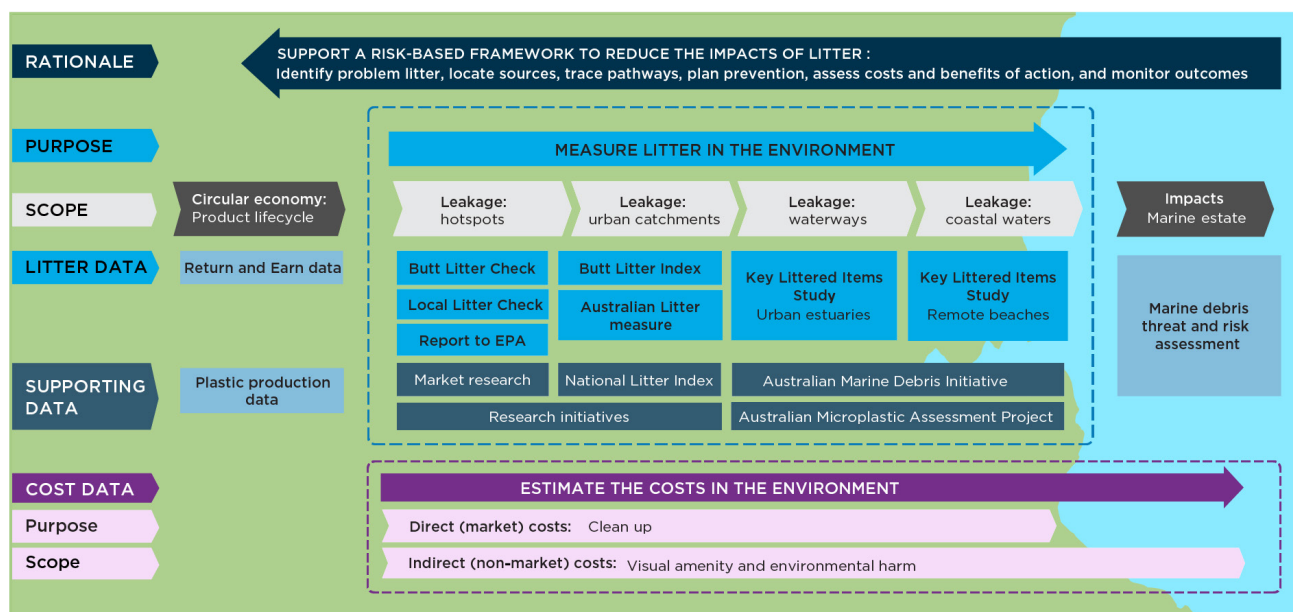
RATIONALE

SUPPORT A RISK-BASED FRAMEWORK TO REDUCE THE IMPACTS OF LITTER : Identify problem litter, locate sources, trace pathways, plan prevention, assess costs and benefits of action, and monitor outcomes

PURPOSE

MEASURE LITTER IN THE ENVIRONMENT

SCOPE

Circular economy: Product lifecycle

Leakage: hotspots

Leakage: urban catchments

Leakage: waterways

Leakage: coastal waters

Impacts Marine estate

LITTER DATA

Return and Earn data

Butt Litter Check

Local Litter Check

Report to EPA

Butt Litter Index

Australian Litter measure

Key Littered Items Study Urban estuaries

Key Littered Items Study Remote beaches

Marine debris threat and risk assessment

SUPPORTING DATA

Plastic production data

Market research

National Litter Index

Australian Marine Debris Initiative

Research initiatives

Australian Microplastic Assessment Project

COST DATA

ESTIMATE THE COSTS IN THE ENVIRONMENT

Purpose

Direct (market) costs: Clean up

Scope

Indirect (non-market) costs: Visual amenity and environmental harm